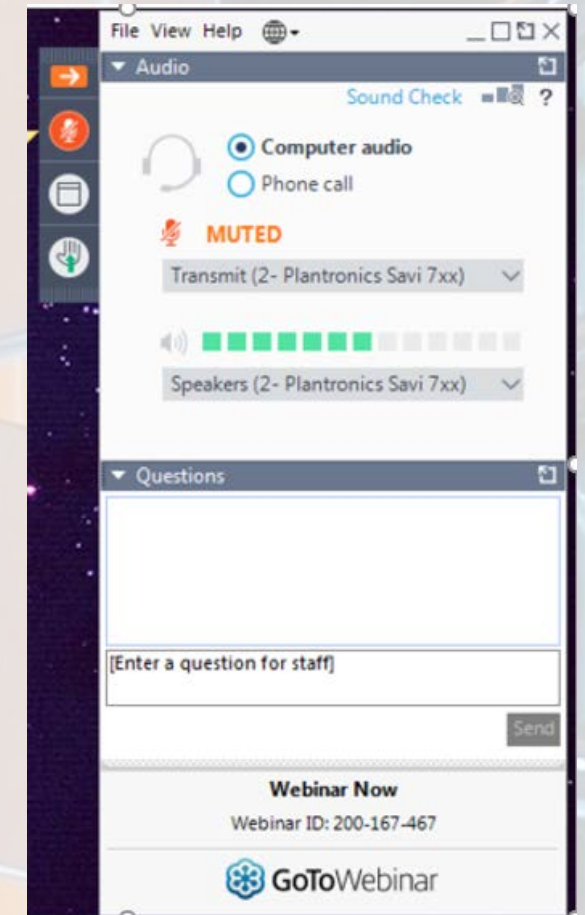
File View Help

Audio

Sound Check ?

Computer audio

Phone call

MUTED

Transmit (2- Plantronics Savi 7xx)

Speakers (2- Plantronics Savi 7xx)

Questions

[Enter a question for staff]

Send

Webinar Now

Webinar ID: 200-167-467

GoToWebinar